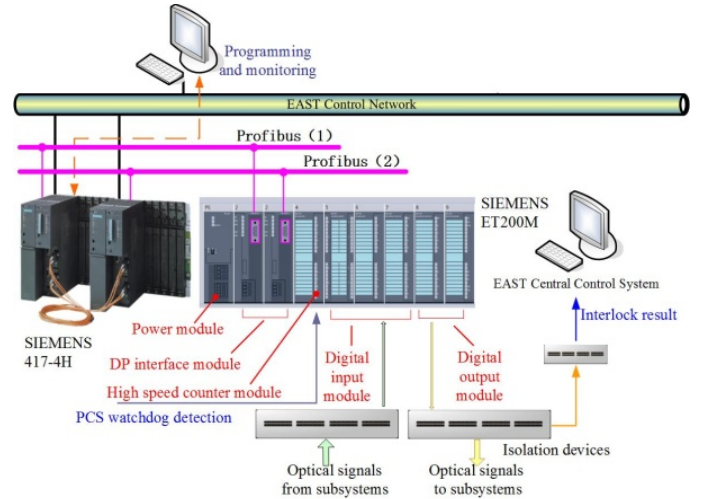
Programming and monitoring

EAST Control Network

Profibus (1)

Profibus (2)

SIEMENS ET200M

EAST Central Control System

Interlock result

SIEMENS 417-4H

Power module

DP interface module

High speed counter module

PCS watchdog detection

Digital input module

Digital output module

Isolation devices

Optical signals from subsystems

Optical signals to subsystems